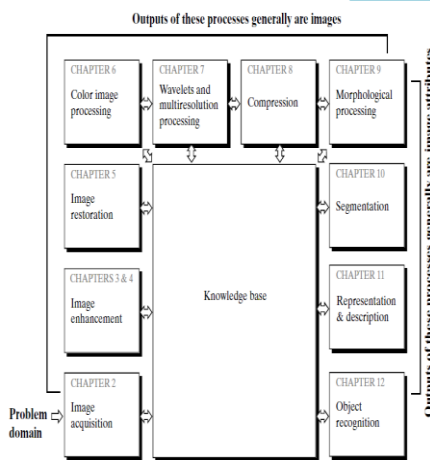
Outputs of these processes generally are images

CHAPTER 6
Color image processing

CHAPTER 7
Wavelets and multiresolution processing

CHAPTER 8
Compression

CHAPTER 9
Morphological processing

CHAPTER 5
Image restoration

Knowledge base

CHAPTER 10
Segmentation

CHAPTERS 3 & 4
Image enhancement

CHAPTER 11
Representation & description

CHAPTER 2
Image acquisition

CHAPTER 12
Object recognition

Problem domain

Outputs of these processes generally are image attributes